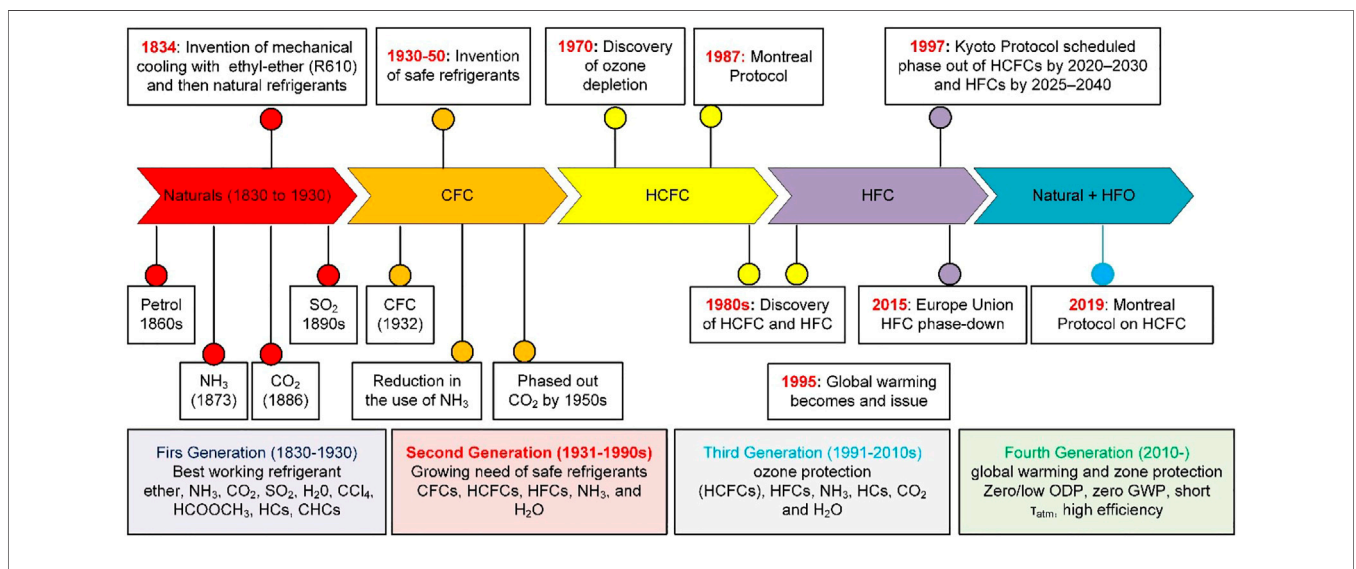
**1834**: Invention of mechanical cooling with ethyl-ether (R610) and then natural refrigerants

**1930-50**: Invention of safe refrigerants

**1970**: Discovery of ozone depletion

**1987**: Montreal Protocol

**1997**: Kyoto Protocol scheduled phase out of HCFCs by 2020–2030 and HFCs by 2025–2040

Naturals (1830 to 1930)

CFC

HCFC

HFC

Natural + HFO

Petrol 1860s

$NH_3$ (1873)

$CO_2$ (1886)

$SO_2$ 1890s

CFC (1932)

Reduction in the use of $NH_3$

Phased out $CO_2$ by 1950s

**1980s**: Discovery of HCFC and HFC

**1995**: Global warming becomes and issue

**2015**: Europe Union HFC phase-down

**2019**: Montreal Protocol on HCFC

Firs Generation (1830-1930)
Best working refrigerant
ether, $NH_3$, $CO_2$, $SO_2$, $H_20$, $CCl_4$, $HCOOCH_3$, HCs, CHCs

Second Generation (1931-1990s)
Growing need of safe refrigerants
CFCs, HCFCs, HFCs, $NH_3$, and $H_2O$

Third Generation (1991-2010s)
ozone protection
(HCFCs), HFCs, $NH_3$, HCs, $CO_2$ and $H_2O$

Fourth Generation (2010-)
global warming and zone protection
Zero/low ODP, zero GWP, short $\tau_{atm}$, high efficiency